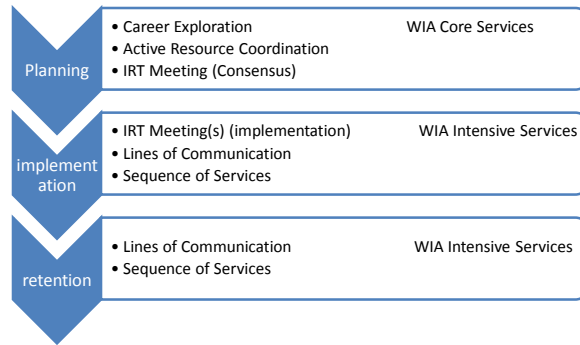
Planning

• Career Exploration
• Active Resource Coordination
• IRT Meeting (Consensus)

WIA Core Services

implementation

• IRT Meeting(s) (implementation)
• Lines of Communication
• Sequence of Services

WIA Intensive Services

retention

• Lines of Communication
• Sequence of Services

WIA Intensive Services